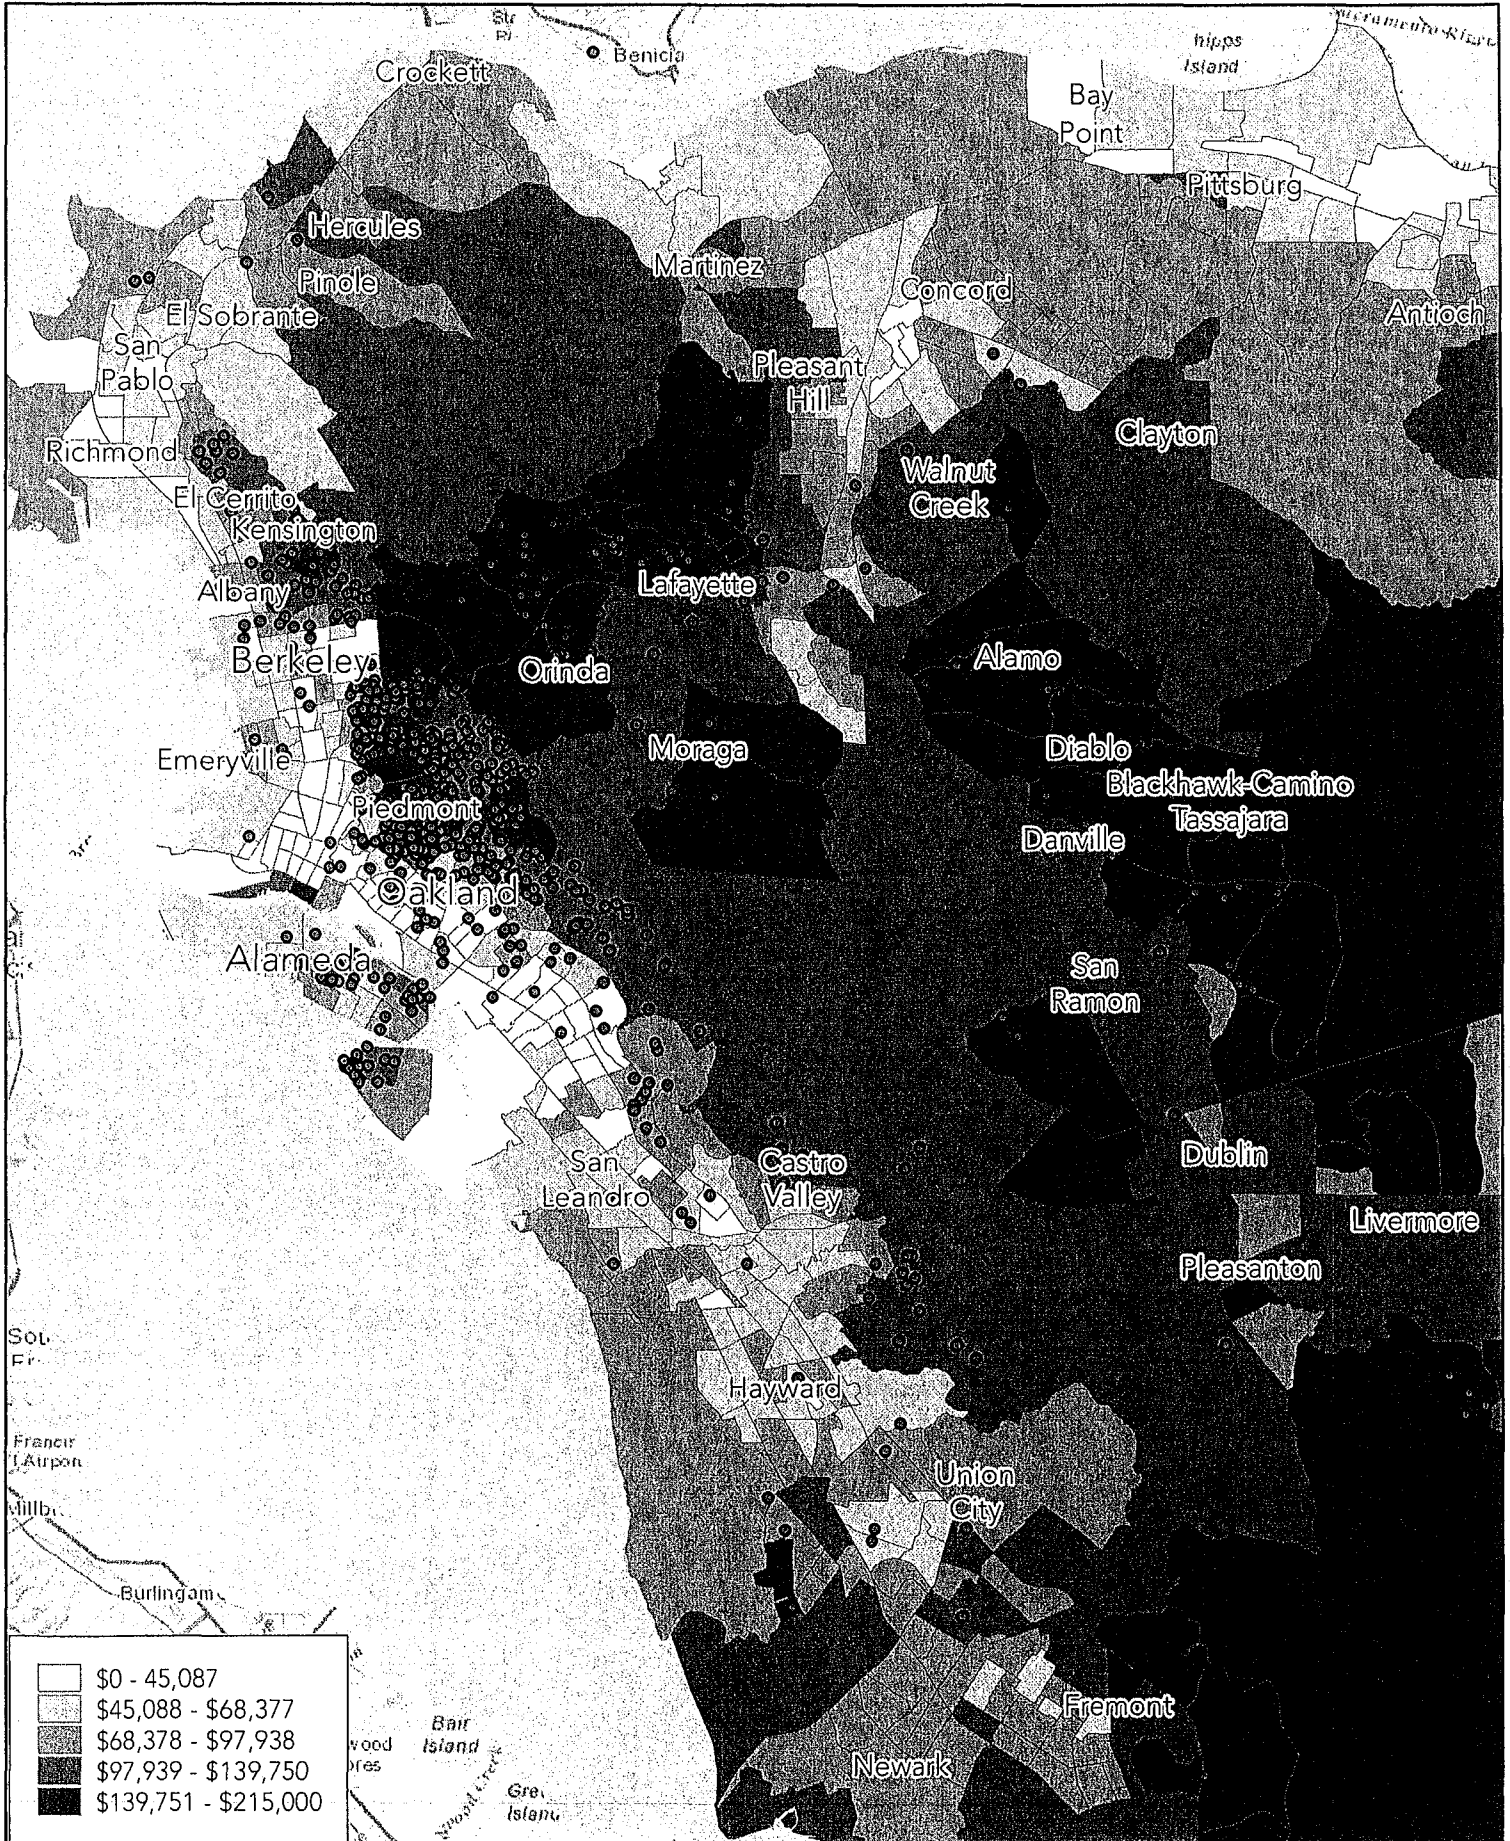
Benicia
Sacramento River
hipps Island
Crockett
Bay Point
Pittsburg
Hercules
Pinole
Martinez
Concord
Antioch
El Sobrante
San Pablo
Pleasant Hill
Clayton
Richmond
Walnut Creek
El Cerrito
Kensington
Lafayette
Albany
Berkeley
Orinda
Alamo
Moraga
Diablo
Emeryville
Blackhawk-Camino Tassajara
Piedmont
Danville
Oakland
Alameda
San Ramon
Dublin
San Leandro
Castro Valley
Livermore
Pleasanton
Sou Fr
Hayward
Francir l Airpon
Union City
Millbr
Burlingam
Fremont
Bair Island
wood ores
Newark
Gre Islan

$0 - 45,087
$45,088 - $68,377
$68,378 - $97,938
$97,939 - $139,750
$139,751 - $215,000